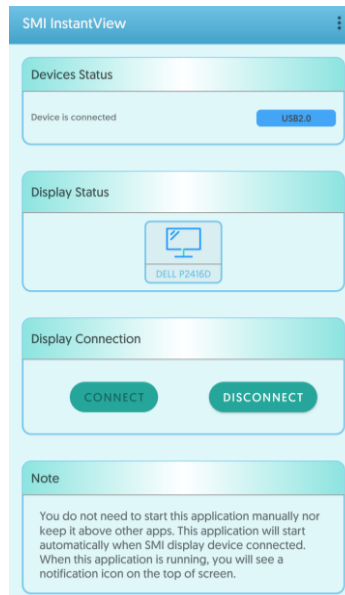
SMI InstantView

Devices Status

Device is connected

USB2.0

Display Status

DELL P2416D

Display Connection

CONNECT

DISCONNECT

Note

You do not need to start this application manually nor keep it above other apps. This application will start automatically when SMI display device connected. When this application is running, you will see a notification icon on the top of screen.